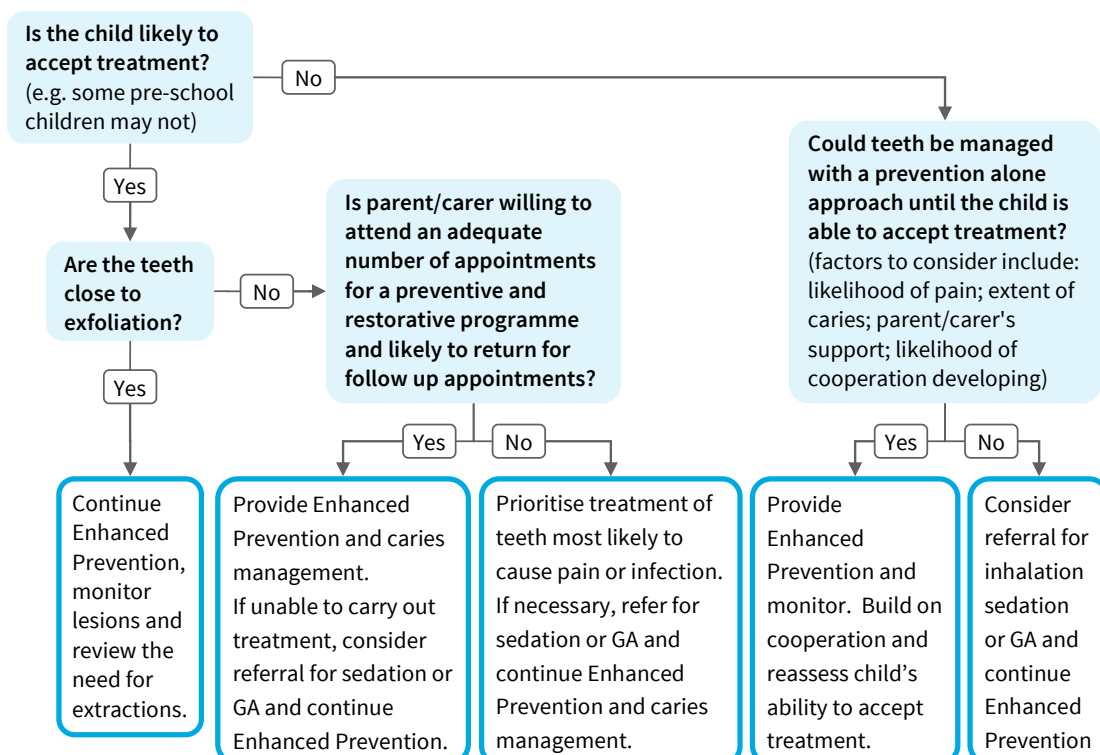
**Is the child likely to accept treatment?**
(e.g. some pre-school children may not)

No

**Could teeth be managed with a prevention alone approach until the child is able to accept treatment?**
(factors to consider include: likelihood of pain; extent of caries; parent/carer's support; likelihood of cooperation developing)

Yes

**Are the teeth close to exfoliation?**

No

**Is parent/carer willing to attend an adequate number of appointments for a preventive and restorative programme and likely to return for follow up appointments?**

Yes

Yes

No

Yes

No

Continue Enhanced Prevention, monitor lesions and review the need for extractions.

Provide Enhanced Prevention and caries management.
If unable to carry out treatment, consider referral for sedation or GA and continue Enhanced Prevention.

Prioritise treatment of teeth most likely to cause pain or infection. If necessary, refer for sedation or GA and continue Enhanced Prevention and caries management.

Provide Enhanced Prevention and monitor. Build on cooperation and reassess child's ability to accept treatment.

Consider referral for inhalation sedation or GA and continue Enhanced Prevention